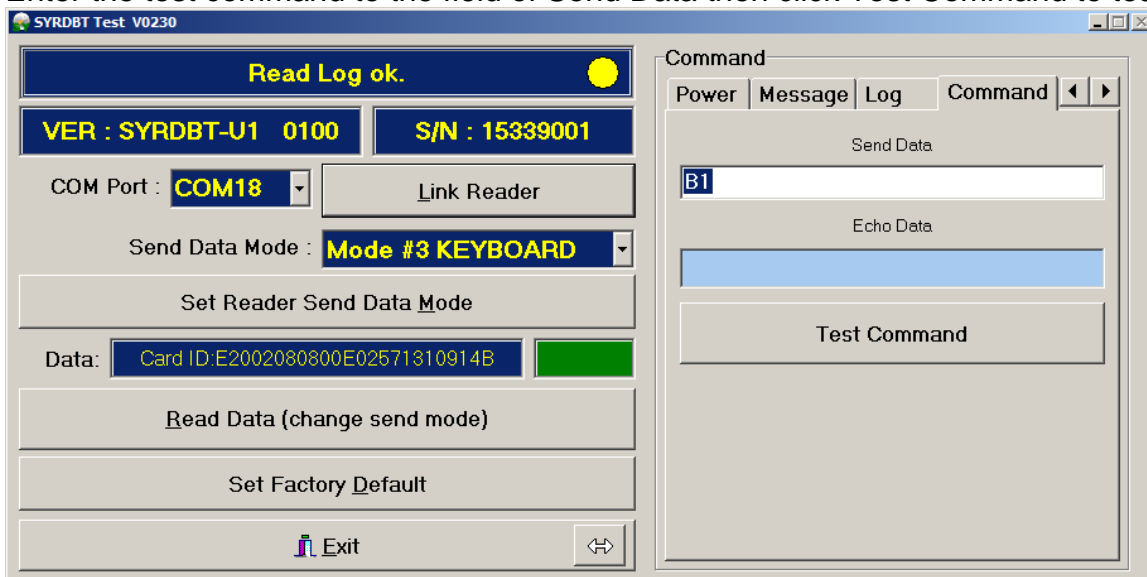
Enter the test command to the field of Send Data then click Test Command to te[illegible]

SYRDBT Test V0230

Read Log ok.

VER : SYRDBT-U1 0100

S/N : 15339001

COM Port : COM18

Link Reader

Send Data Mode : Mode #3 KEYBOARD

Set Reader Send Data Mode

Data: Card ID:E2002080800E02571310914B

Read Data (change send mode)

Set Factory Default

Exit

Command

Power | Message | Log | Command

Send Data

B1

Echo Data

Test Command